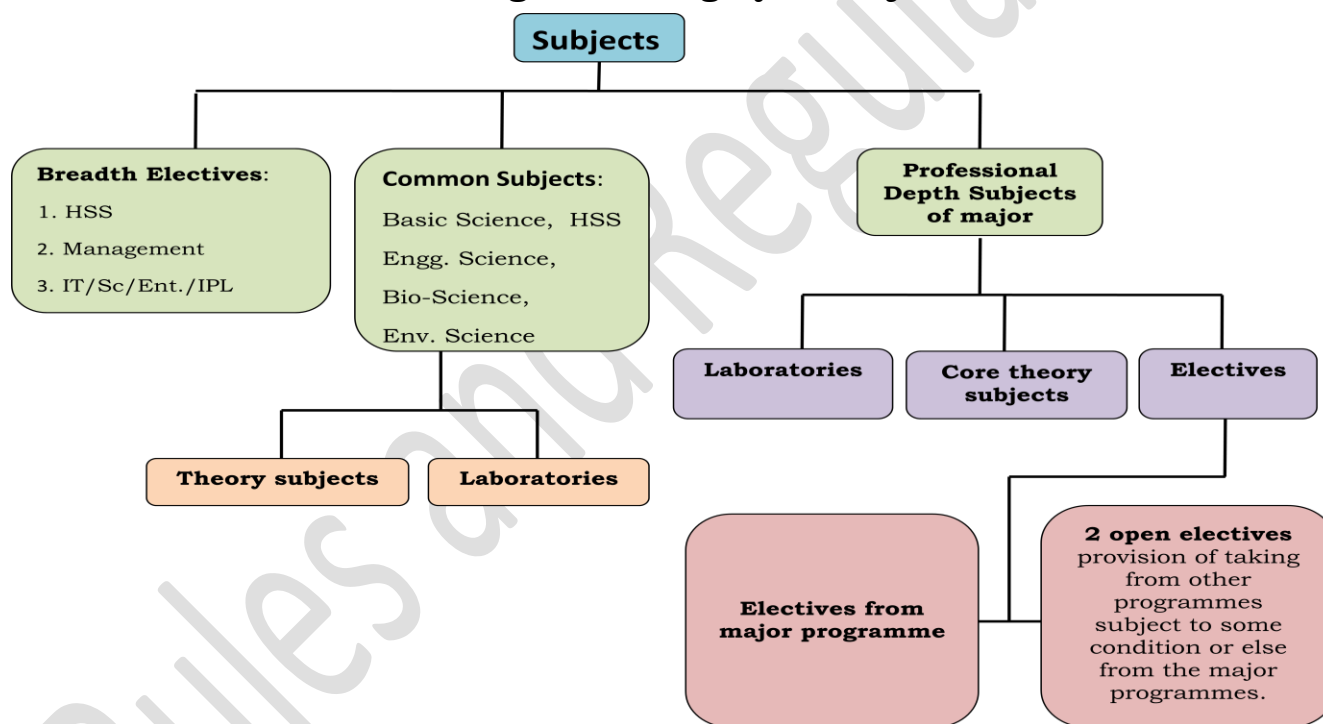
Subjects

Breadth Electives:
1. HSS
2. Management
3. IT/Sc/Ent./IPL

Common Subjects:
Basic Science, HSS
Engg. Science,
Bio-Science,
Env. Science

Professional Depth Subjects of major

Laboratories

Core theory subjects

Electives

Theory subjects

Laboratories

Electives from major programme

2 open electives provision of taking from other programmes subject to some condition or else from the major programmes.

Rules and Regula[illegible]